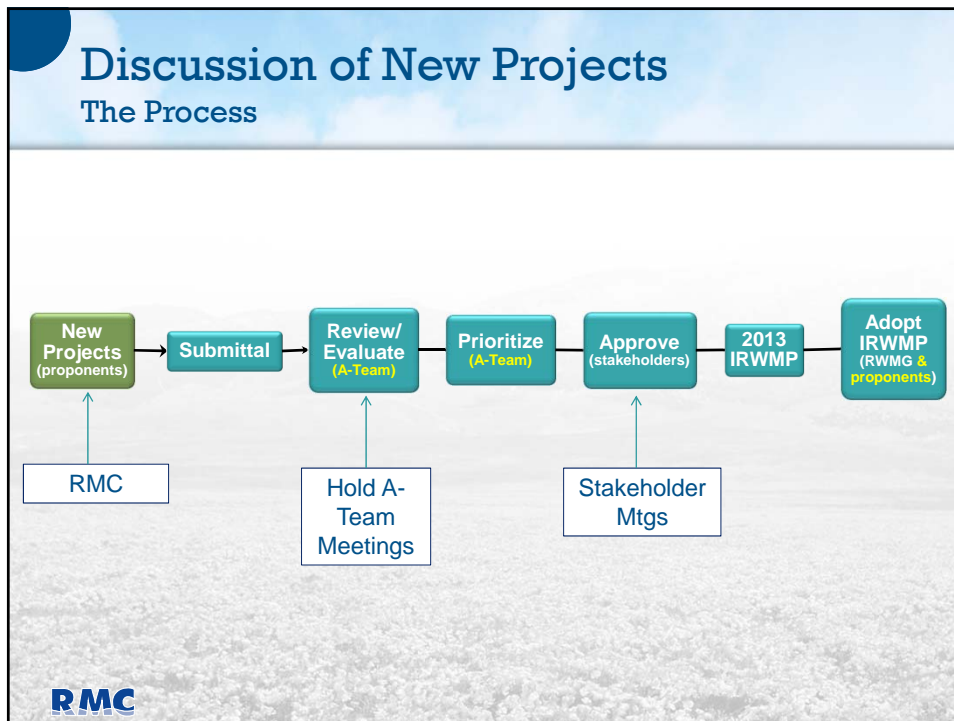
Discussion of New Projects
The Process

New Projects (proponents)

Submittal

Review/ Evaluate (A-Team)

Prioritize (A-Team)

Approve (stakeholders)

2013 IRWMP

Adopt IRWMP (RWMG & proponents)

RMC

Hold A-Team Meetings

Stakeholder Mtgs

RMC